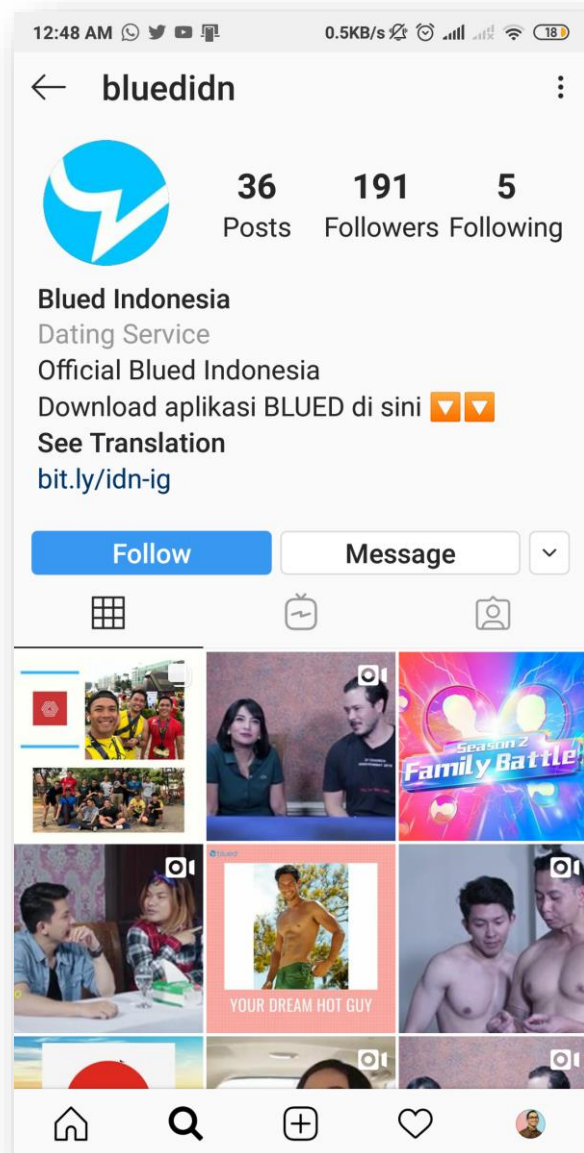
12:48 AM

0.5KB/s 18

bluedidn

36
Posts

191
Followers

5
Following

Blued Indonesia
Dating Service
Official Blued Indonesia
Download aplikasi BLUED di sini 🔽🔽
See Translation
bit.ly/idn-ig

Follow

Message

Season 2
Family Battle

blued

YOUR DREAM HOT GUY